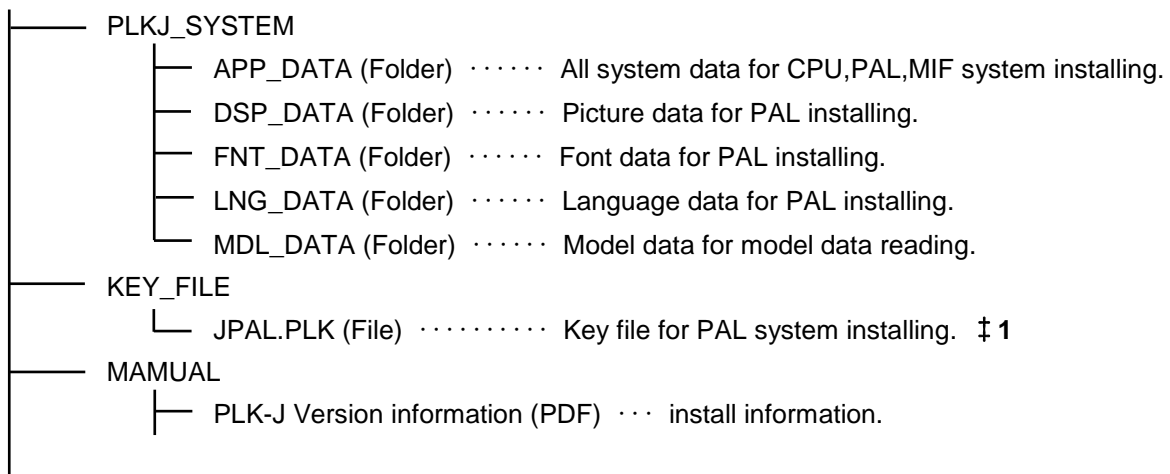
PLKJ_SYSTEM

APP_DATA (Folder) ······ All system data for CPU,PAL,MIF system installing.

DSP_DATA (Folder) ······ Picture data for PAL installing.

FNT_DATA (Folder) ······ Font data for PAL installing.

LNG_DATA (Folder) ······ Language data for PAL installing.

MDL_DATA (Folder) ······ Model data for model data reading.

KEY_FILE

JPAL.PLK (File) ·········· Key file for PAL system installing. ‡1

MAMUAL

PLK-J Version information (PDF) ··· install information.